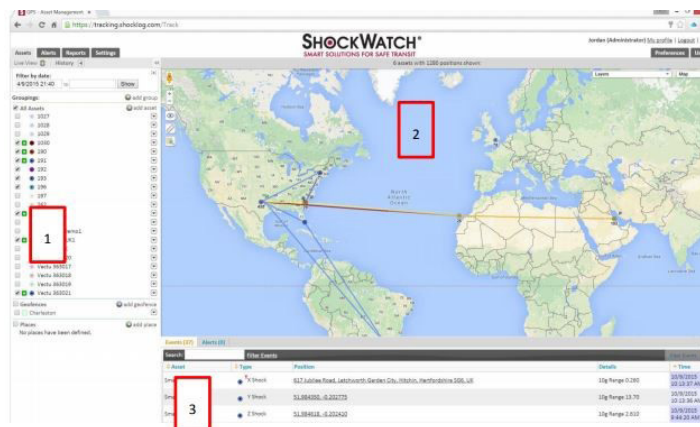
GPS - Asset Management

https://tracking.shocklog.com/Track

SHOCKWATCH®
SMART SOLUTIONS FOR SAFE TRANSIT

Jordan (Administrator) My profile | Logout |

Assets Alerts Reports Settings

Preferences

Live View History

8 assets with 1260 positions shown

Filter by date:
4/9/2015 21:40 to Show

Groupings: add group

All Assets add asset

1017
1018
1026
1030
190
191
192
193
199
197

1

Vectu 363017
Vectu 363018
Vectu 363019
Vectu 363021

Geofences add geofence
Charleston

Places add place
No places have been defined.

Layers Map

2

North Atlantic Ocean

Events (37) Alerts (0)

Search Filter Events

Asset Type Position Details Time

3

X Shock 617 Jubilee Road, Letchworth Garden City, Hitchin, Hertfordshire SG6, UK 10g Range 0.265 10/9/2015 10:13:37 AM

Y Shock 51.984555, -0.232775 10g Range 13.70 10/9/2015 10:13:36 AM

Z Shock 51.984618, -0.232410 10g Range 2.610 10/9/2015 9:44:20 AM